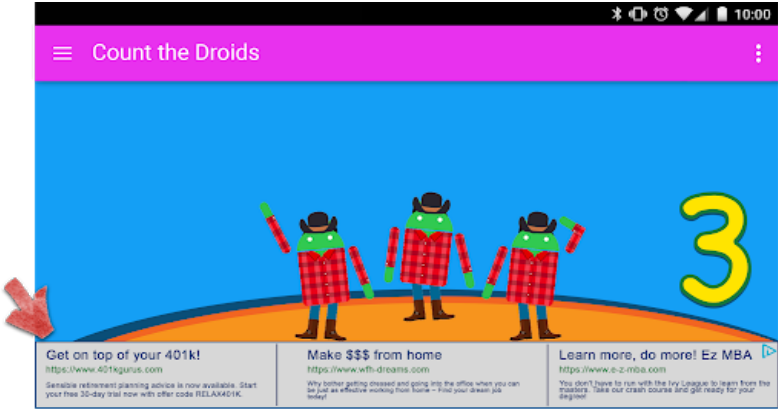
10:00

Count the Droids

3

Get on top of your 401k!
https://www.401kgurus.com
Sensible retirement planning advice is now available. Start your free 30-day trial now with offer code RELAX401K.

Make $$$ from home
https://www.wfh-dreams.com
Why bother getting dressed and going into the office when you can be just as effective working from home – Find your dream job today!

Learn more, do more! Ez MBA
https://www.e-z-mba.com
You don't have to run with the Ivy League to learn from the masters. Take our crash course and get ready for your degree!